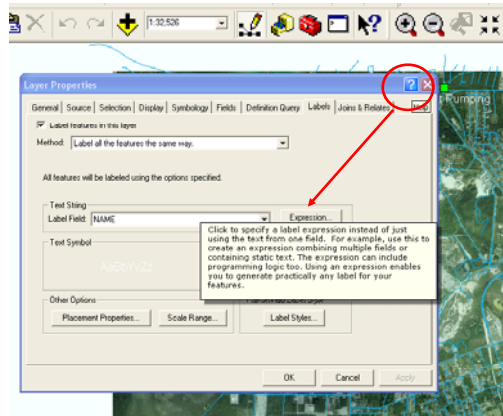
1:32,526

Layer Properties

General | Source | Selection | Display | Symbology | Fields | Definition Query | Labels | Joins & Relates | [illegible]

Label features in this layer

Method: Label all the features the same way.

All features will be labeled using the options specified.

Text String
Label Field: NAME
Expression...

Text Symbol
AaBbYyZz

Click to specify a label expression instead of just using the text from one field. For example, use this to create an expression combining multiple fields or containing static text. The expression can include programming logic too. Using an expression enables you to generate practically any label for your features.

Other Options
Placement Properties... Scale Range...

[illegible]
Label Styles...

OK Cancel Apply

t Pumping